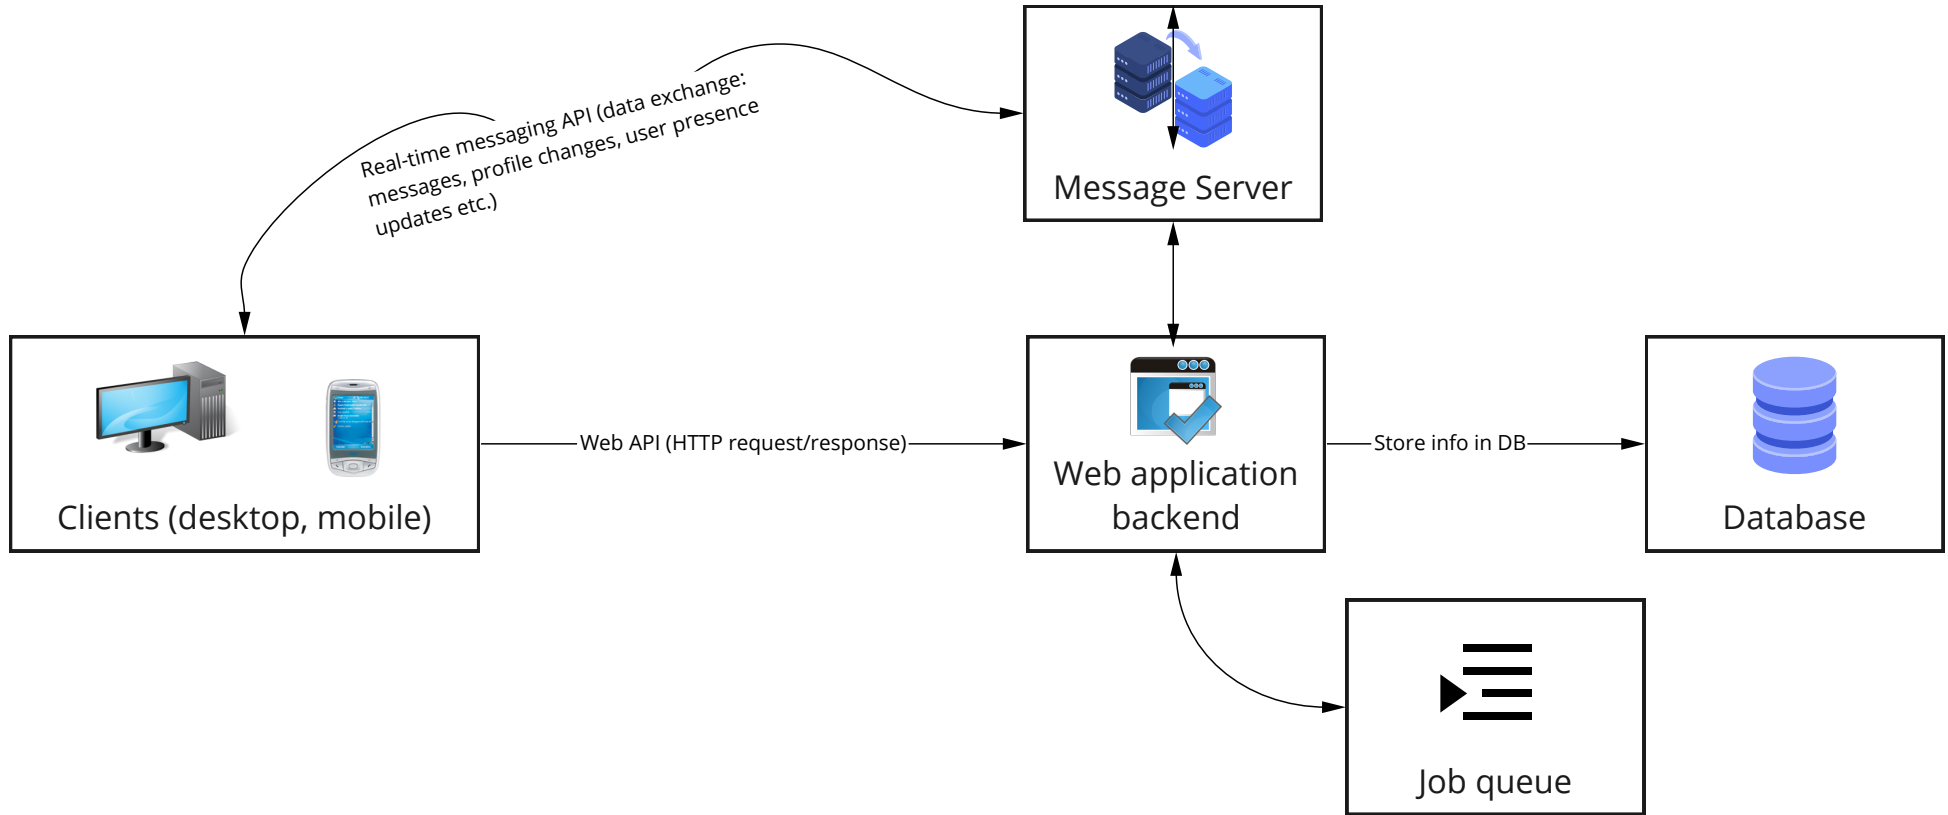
Message Server

Real-time messaging API (data exchange: messages, profile changes, user presence updates etc.)

Clients (desktop, mobile)

Web API (HTTP request/response)

Web application backend

Store info in DB

Database

Job queue